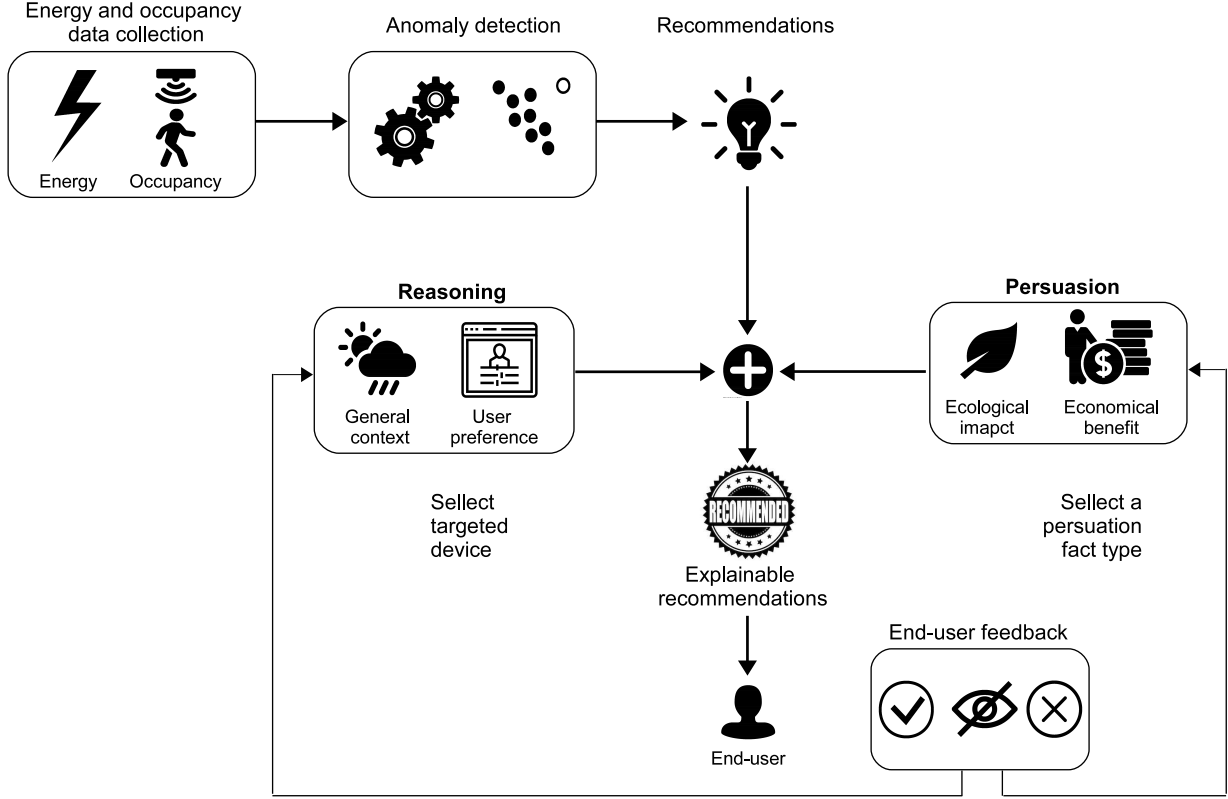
Energy and occupancy data collection

Energy

Occupancy

Anomaly detection

Recommendations

Reasoning

General context

User preference

Persuasion

Ecological imapct

Economical benefit

Sellect targeted device

RECOMMENDED

Explainable recommendations

Sellect a persuation fact type

End-user feedback

End-user